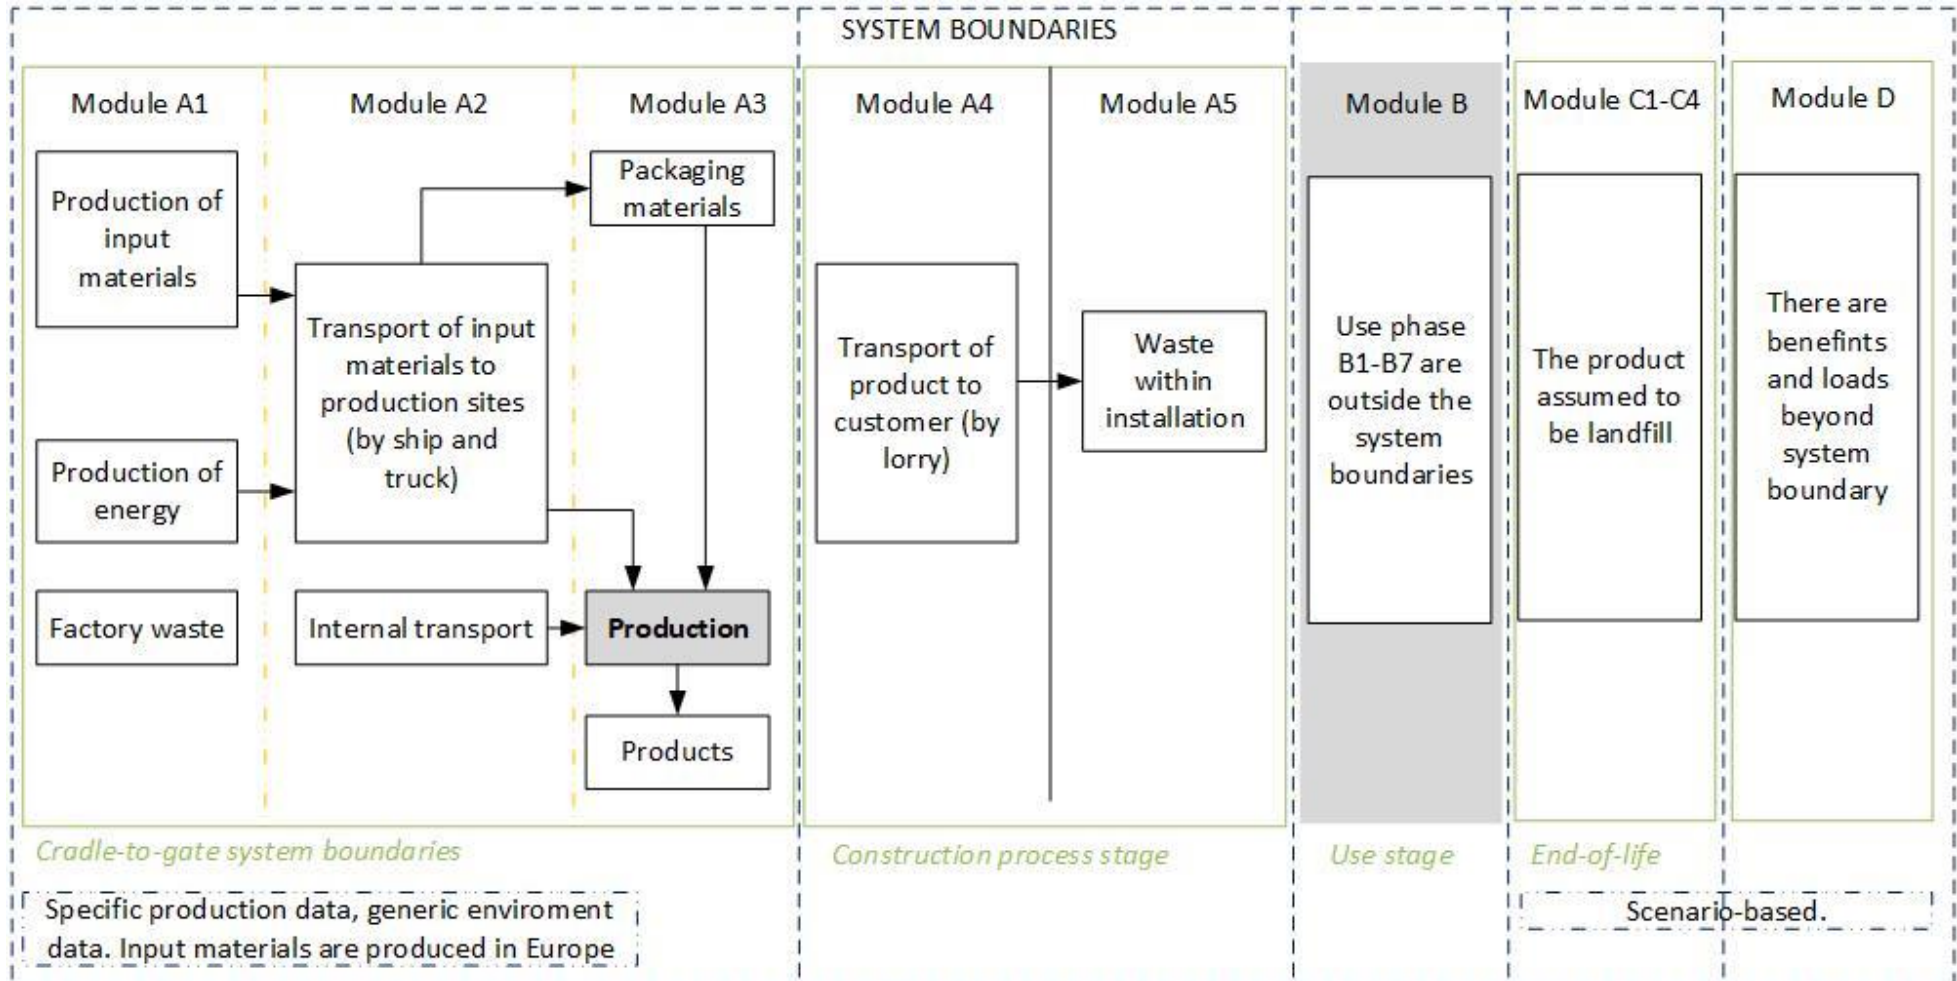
SYSTEM BOUNDARIES

Module A1

Module A2

Module A3

Production of input materials

Packaging materials

Transport of input materials to production sites (by ship and truck)

Production of energy

Factory waste

Internal transport

Production

Products

Module A4

Module A5

Transport of product to customer (by lorry)

Waste within installation

Module B

Use phase B1-B7 are outside the system boundaries

Module C1-C4

The product assumed to be landfill

Module D

There are benefints and loads beyond system boundary

Cradle-to-gate system boundaries

Construction process stage

Use stage

End-of-life

Specific production data, generic enviroment data. Input materials are produced in Europe

Scenario-based.